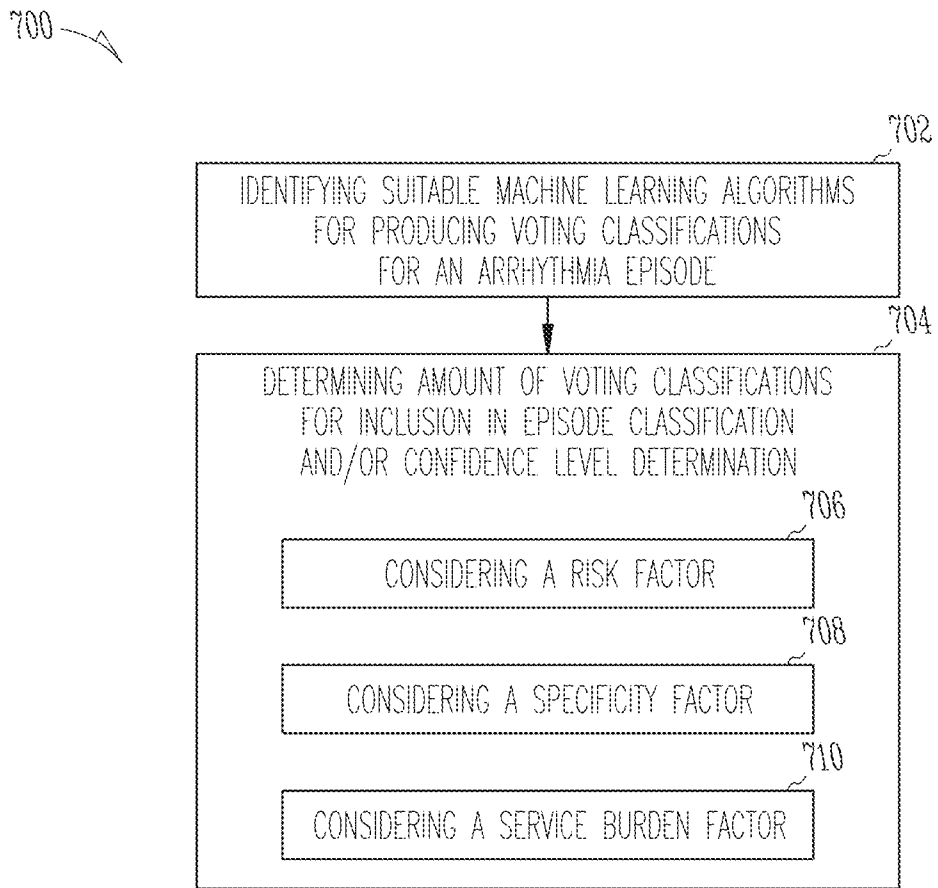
700

702

IDENTIFYING SUITABLE MACHINE LEARNING ALGORITHMS FOR PRODUCING VOTING CLASSIFICATIONS FOR AN ARRHYTHMIA EPISODE

704

DETERMINING AMOUNT OF VOTING CLASSIFICATIONS FOR INCLUSION IN EPISODE CLASSIFICATION AND/OR CONFIDENCE LEVEL DETERMINATION

706

CONSIDERING A RISK FACTOR

708

CONSIDERING A SPECIFICITY FACTOR

710

CONSIDERING A SERVICE BURDEN FACTOR